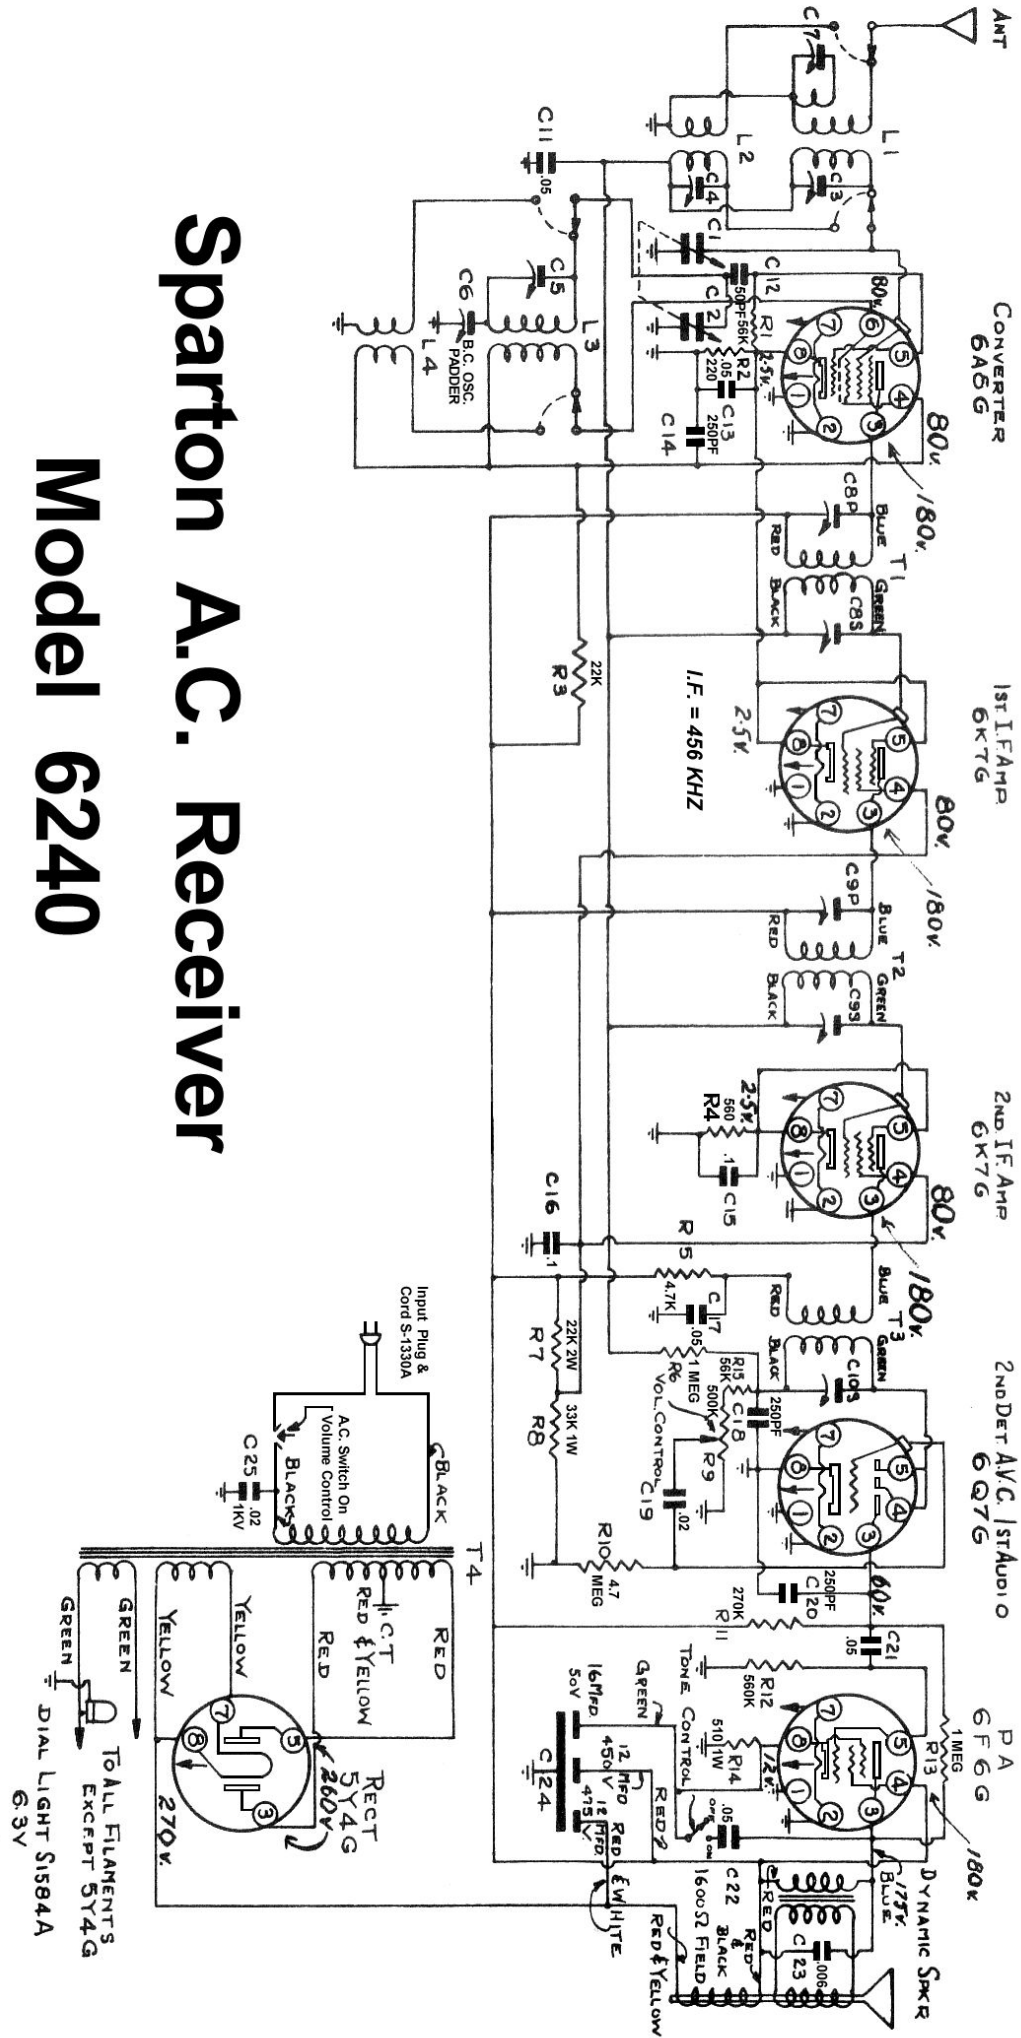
Sparton A.C. Receiver
Model 6240

ANT
C7
L1
L2
C3
C4
C11
.05
C1
C12
C2
50PF
56K
R1
R2
.05
220
C13
250PF
C14
C5
C6
L3
L4
B.C. OSC. PADDER
CONVERTER
6A6G
80V.
80V.
180V.
2.5V.
C8P
BLUE
RED
T1
BLACK
GREEN
C8S
1st I.F. AMP
6K7G
2.5V.
80V.
80V.
180V.
I.F. = 456 KHZ
22K
R3
C9P
BLUE
RED
T2
BLACK
GREEN
C9S
2ND I.F. AMP
6K7G
2.5V.
R4
560
.1
C15
80V.
180V.
C16
.1
R5
4.7K
C17
.05
BLUE
RED
T3
BLACK
GREEN
C10S
R15
56K
1 MEG
R6
500K
VOL. CONTROL
R9
C18
250PF
C19
.02
22K 2W
R7
33K 1W
R8
R10
4.7 MEG
2ND DET A.V.C. 1ST AUDIO
6Q7G
250PF
C20
60V.
270K
R11
.05
C21
TONE CONTROL
R12
560K
GREEN
16MFD. 50V
510 1W
R14
12V.
12 MFD 450V
12 MFD 475V
C24
RED
OFF
ON
.05
C22
PA
6F6G
1MEG
R13
180V.
175V.
BLUE
DYNAMIC SPKR
RED
RED & BLACK
C23
.006
1600Ω FIELD
WHITE
RED & YELLOW
Input Plug & Cord S-1330A
A.C. Switch On Volume Control
BLACK
BLACK
C25
.02 1KV
T4
RED
C.T
RED & YELLOW
RED
YELLOW
YELLOW
GREEN
GREEN
RECT
5Y4G
260V.
270V.
TO ALL FILAMENTS EXCEPT 5Y4G
DIAL LIGHT S1584A
6.3V